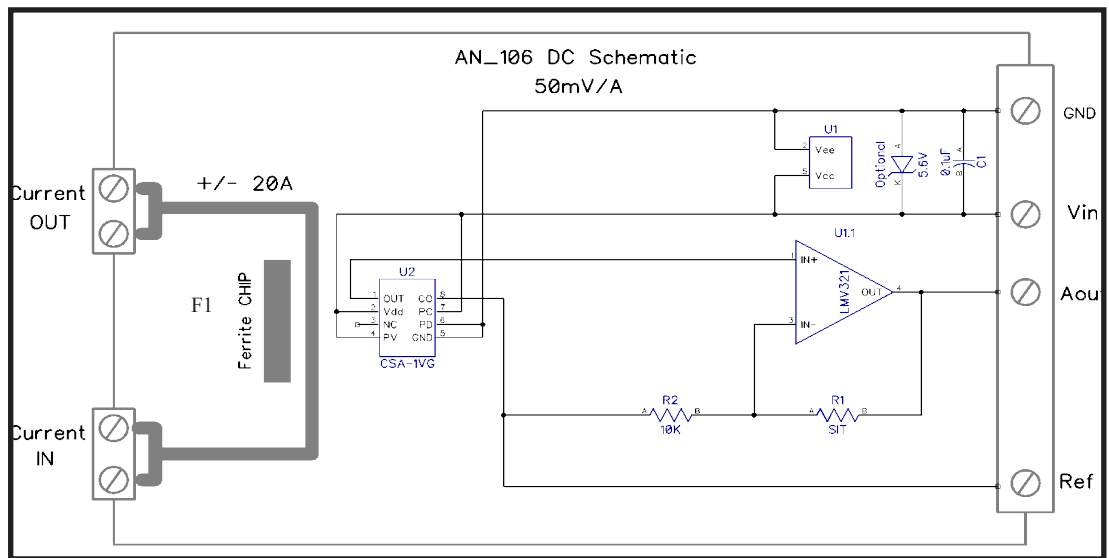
AN_106 DC Schematic
50mV/A

GND
Vin
Aout
Ref

Current OUT
Current IN
+/- 20A
F1
Ferrite CHIP

U1
2 Vee
5 Vcc

Optional
A
K
5.6V
0.1uF
A
B
C1

U2
1 OUT
2 Vdd
3 NC
4 PV
CO 8
PC 7
PD 6
GND 5
CSA-1VG

U1.1
1 IN+
3 IN-
LMV321
OUT 4

R2
A B
10K

R1
A B
SIT